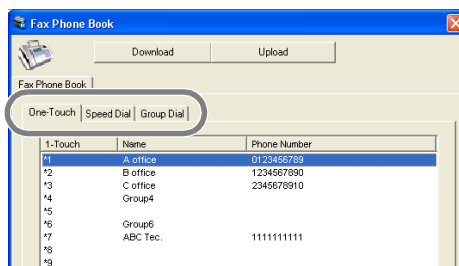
Fax Phone Book

Download

Upload

Fax Phone Book

One-Touch

Speed Dial

Group Dial

| 1-Touch | Name | Phone Number |
|---|---|---|
| *1 | A office | 0123456789 |
| *2 | B office | 1234567890 |
| *3 | C office | 2345678910 |
| *4 | Group4 | |
| *5 | | |
| *6 | Group6 | |
| *7 | ABC Tec. | 1111111111 |
| *8 | | |
| *9 | | |